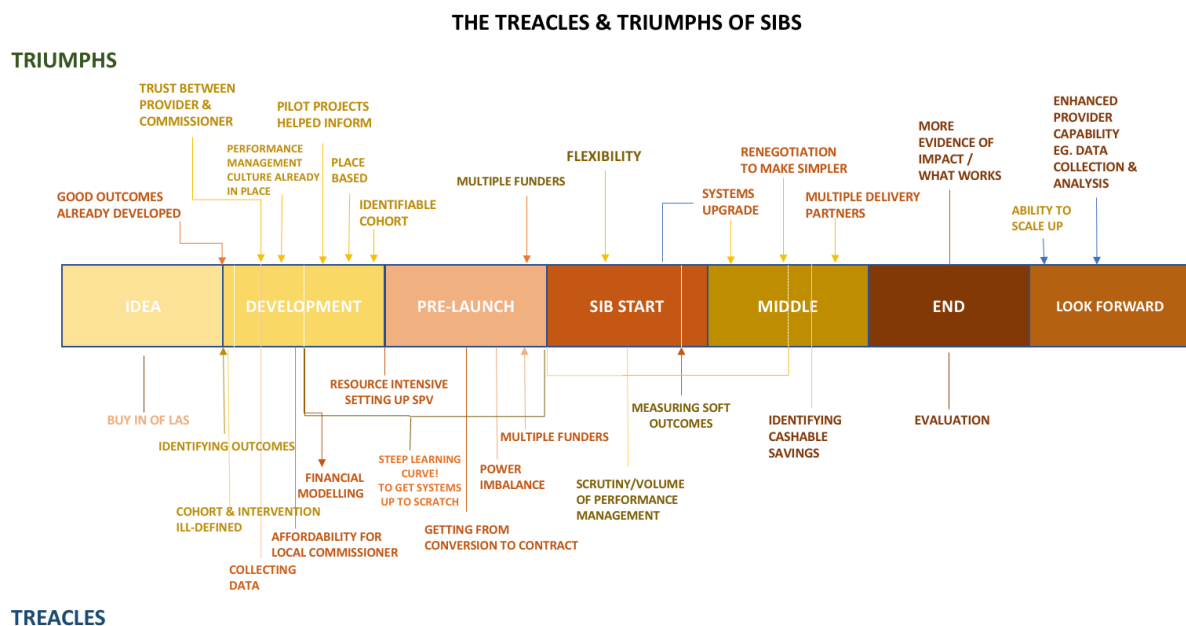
THE TREACLES & TRIUMPHS OF SIBS

TRIUMPHS

TRUST BETWEEN PROVIDER & COMMISSIONER

PILOT PROJECTS HELPED INFORM

PERFORMANCE MANAGEMENT CULTURE ALREADY IN PLACE

PLACE BASED

GOOD OUTCOMES ALREADY DEVELOPED

IDENTIFIABLE COHORT

MULTIPLE FUNDERS

FLEXIBILITY

SYSTEMS UPGRADE

RENEGOTIATION TO MAKE SIMPLER

MULTIPLE DELIVERY PARTNERS

MORE EVIDENCE OF IMPACT / WHAT WORKS

ENHANCED PROVIDER CAPABILITY EG. DATA COLLECTION & ANALYSIS

ABILITY TO SCALE UP

IDEA

DEVELOPMENT

PRE-LAUNCH

SIB START

MIDDLE

END

LOOK FORWARD

BUY IN OF LAS

IDENTIFYING OUTCOMES

RESOURCE INTENSIVE SETTING UP SPV

FINANCIAL MODELLING

STEEP LEARNING CURVE! TO GET SYSTEMS UP TO SCRATCH

MULTIPLE FUNDERS

POWER IMBALANCE

MEASURING SOFT OUTCOMES

IDENTIFYING CASHABLE SAVINGS

EVALUATION

COHORT & INTERVENTION ILL-DEFINED

AFFORDABILITY FOR LOCAL COMMISSIONER

GETTING FROM CONVERSION TO CONTRACT

SCRUTINY/VOLUME OF PERFORMANCE MANAGEMENT

COLLECTING DATA

TREACLES